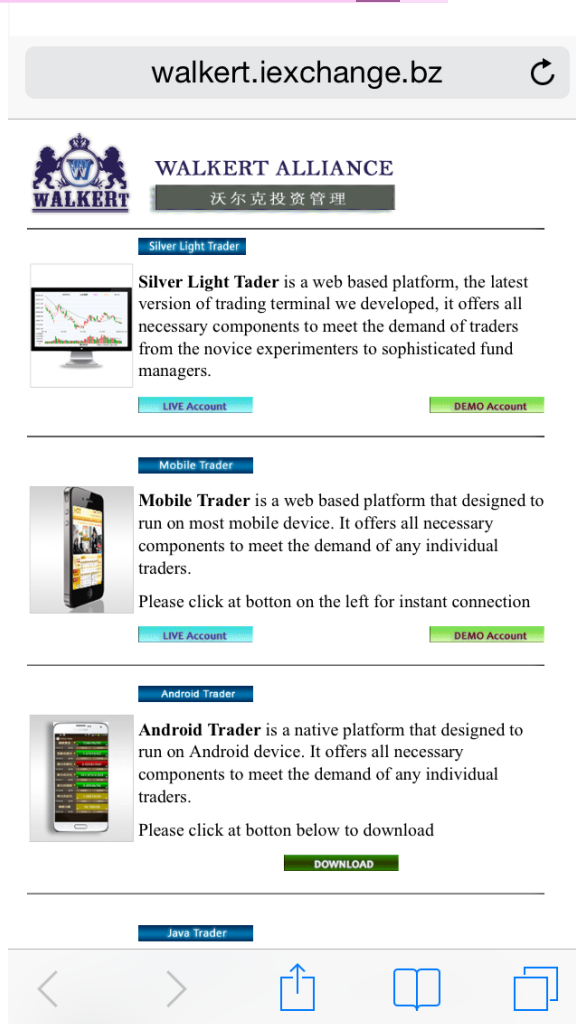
walkert.iexchange.bz

WALKERT

WALKERT ALLIANCE

沃尔克投资管理

Silver Light Trader

**Silver Light Tader** is a web based platform, the latest version of trading terminal we developed, it offers all necessary components to meet the demand of traders from the novice experimenters to sophisticated fund managers.

LIVE Account

DEMO Account

Mobile Trader

**Mobile Trader** is a web based platform that designed to run on most mobile device. It offers all necessary components to meet the demand of any individual traders.

Please click at botton on the left for instant connection

LIVE Account

DEMO Account

Android Trader

**Android Trader** is a native platform that designed to run on Android device. It offers all necessary components to meet the demand of any individual traders.

Please click at botton below to download

DOWNLOAD

Java Trader